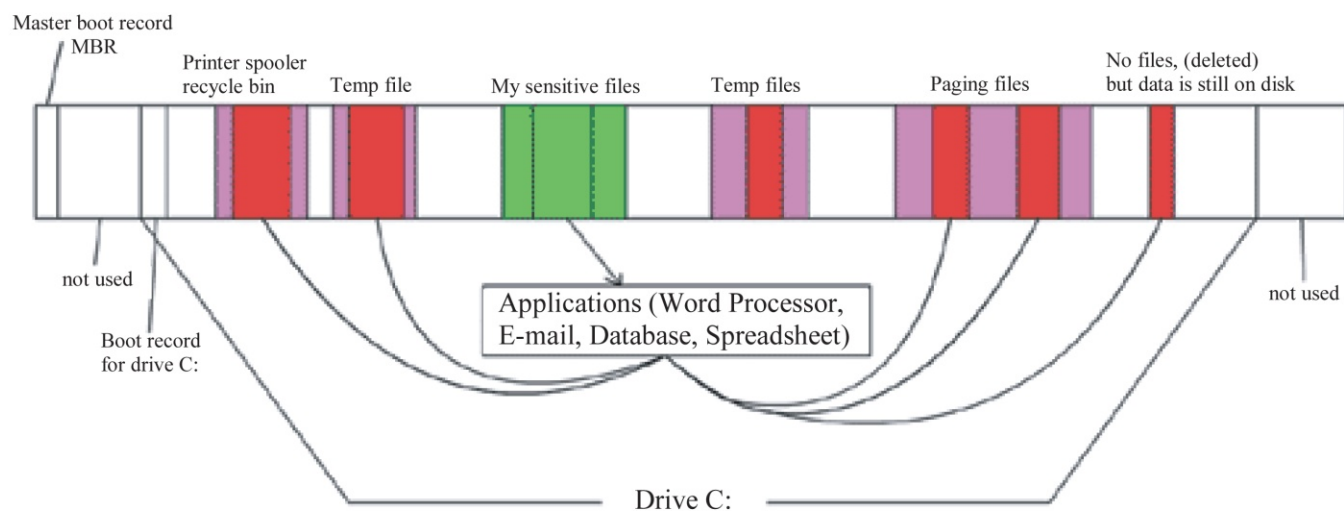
Master boot record
MBR

Printer spooler
recycle bin

Temp file

My sensitive files

Temp files

Paging files

No files, (deleted)
but data is still on disk

not used

Boot record
for drive C:

Applications (Word Processor, E-mail, Database, Spreadsheet)

not used

Drive C: